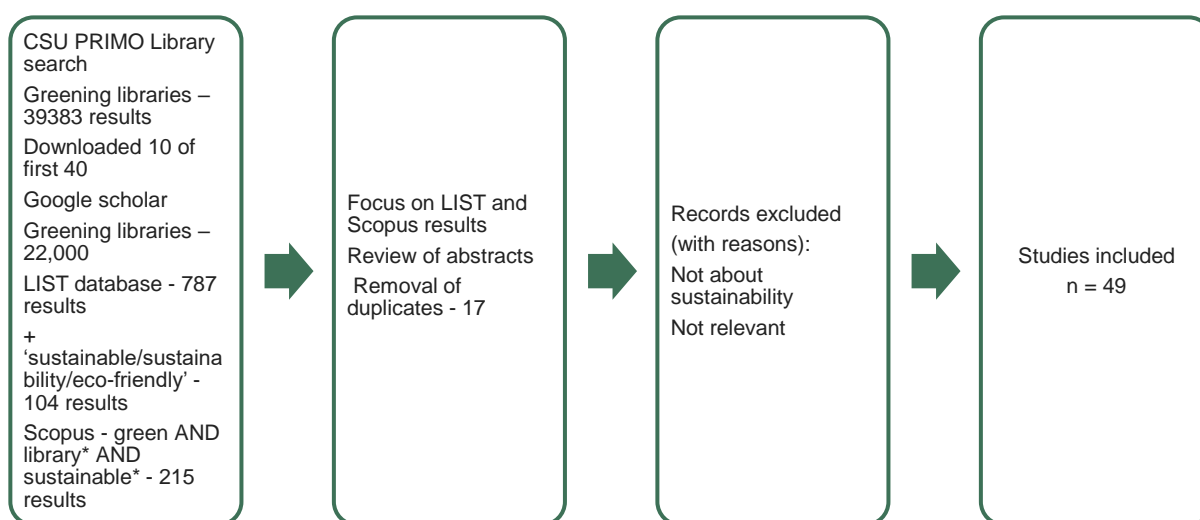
CSU PRIMO Library search

Greening libraries – 39383 results

Downloaded 10 of first 40

Google scholar

Greening libraries – 22,000

LIST database - 787 results

+ 'sustainable/sustainability/eco-friendly' - 104 results

Scopus - green AND library* AND sustainable* - 215 results

Focus on LIST and Scopus results

Review of abstracts

Removal of duplicates - 17

Records excluded (with reasons):

Not about sustainability

Not relevant

Studies included n = 49